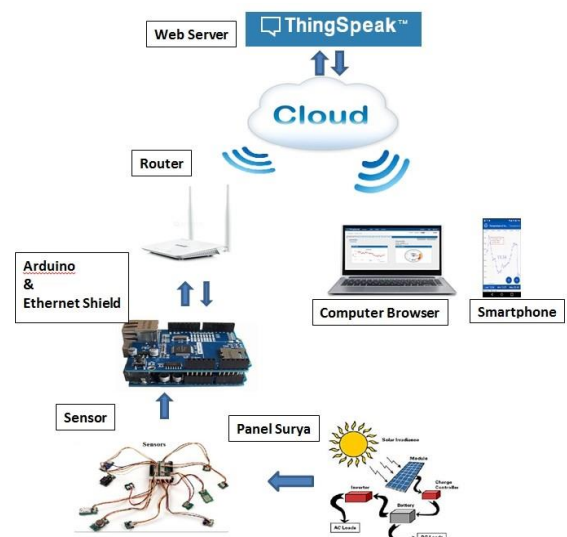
Web Server

ThingSpeak™

Cloud

Router

Arduino
&
Ethernet Shield

Computer Browser

Smartphone

Sensor

Panel Surya

Sensors

Solar Irradiance

Module

Inverter

Charge Controller

Battery

AC Loads

DC Loads